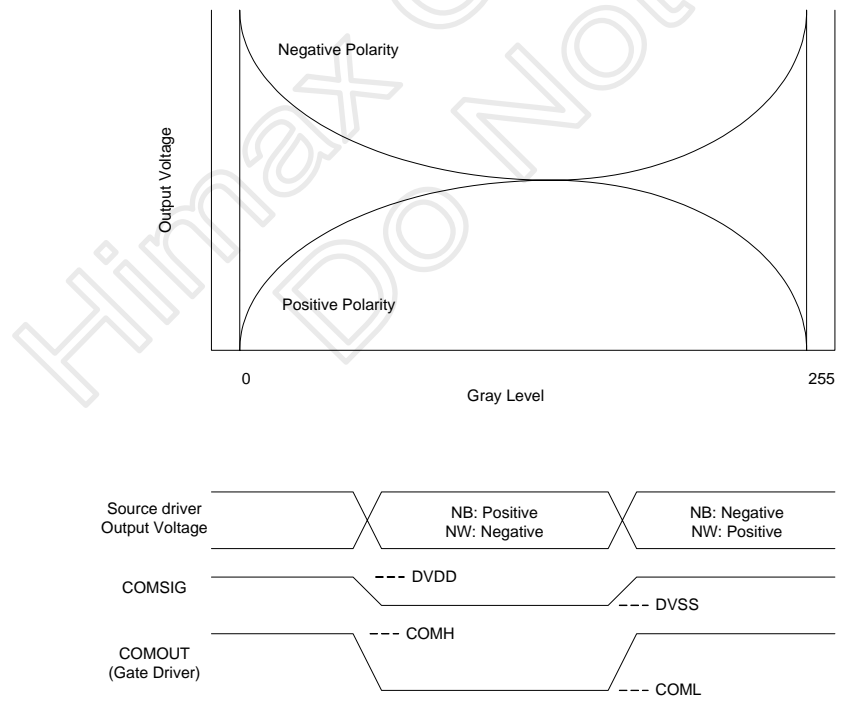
Negative Polarity

Output Voltage

Positive Polarity

0

255

Gray Level

Source driver Output Voltage

NB: Positive
NW: Negative

NB: Negative
NW: Positive

COMSIG

DVDD

DVSS

COMOUT (Gate Driver)

COMH

COML